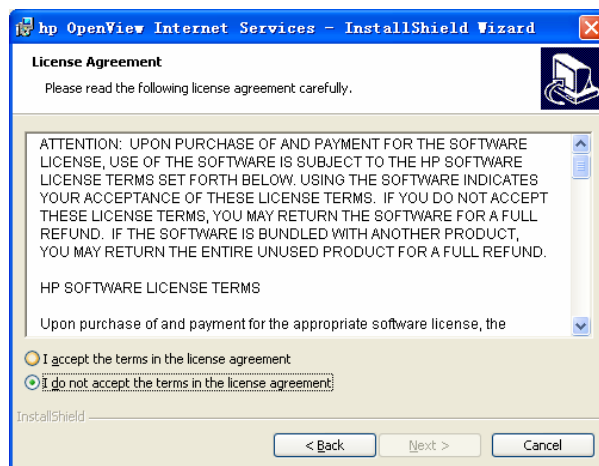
hp OpenView Internet Services - InstallShield Wizard

License Agreement

Please read the following license agreement carefully.

ATTENTION: UPON PURCHASE OF AND PAYMENT FOR THE SOFTWARE LICENSE, USE OF THE SOFTWARE IS SUBJECT TO THE HP SOFTWARE LICENSE TERMS SET FORTH BELOW. USING THE SOFTWARE INDICATES YOUR ACCEPTANCE OF THESE LICENSE TERMS. IF YOU DO NOT ACCEPT THESE LICENSE TERMS, YOU MAY RETURN THE SOFTWARE FOR A FULL REFUND. IF THE SOFTWARE IS BUNDLED WITH ANOTHER PRODUCT, YOU MAY RETURN THE ENTIRE UNUSED PRODUCT FOR A FULL REFUND.

HP SOFTWARE LICENSE TERMS

Upon purchase of and payment for the appropriate software license, the

I accept the terms in the license agreement

I do not accept the terms in the license agreement

InstallShield

< Back

Next >

Cancel